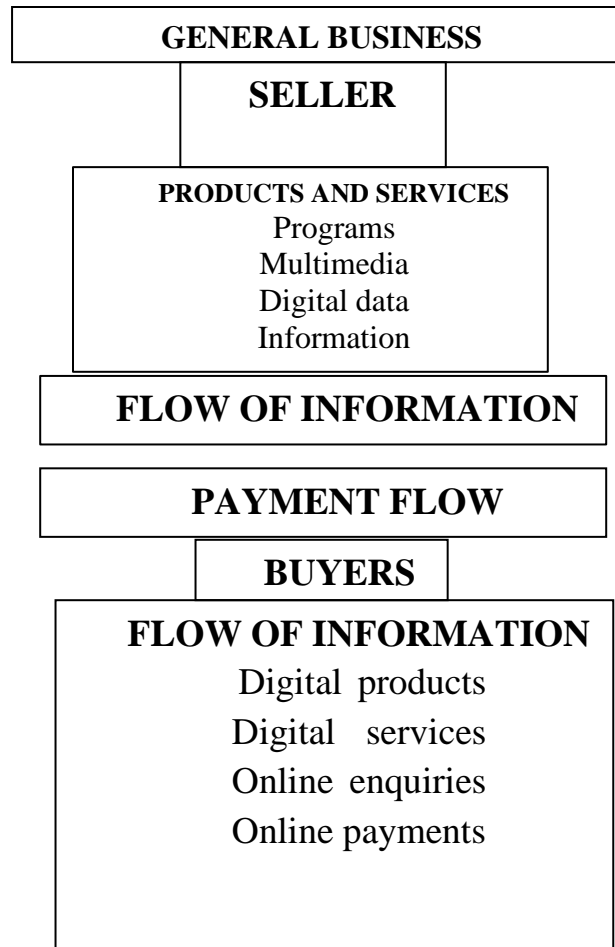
GENERAL BUSINESS

SELLER

PRODUCTS AND SERVICES
Programs
Multimedia
Digital data
Information

FLOW OF INFORMATION

PAYMENT FLOW

BUYERS

FLOW OF INFORMATION
Digital products
Digital services
Online enquiries
Online payments